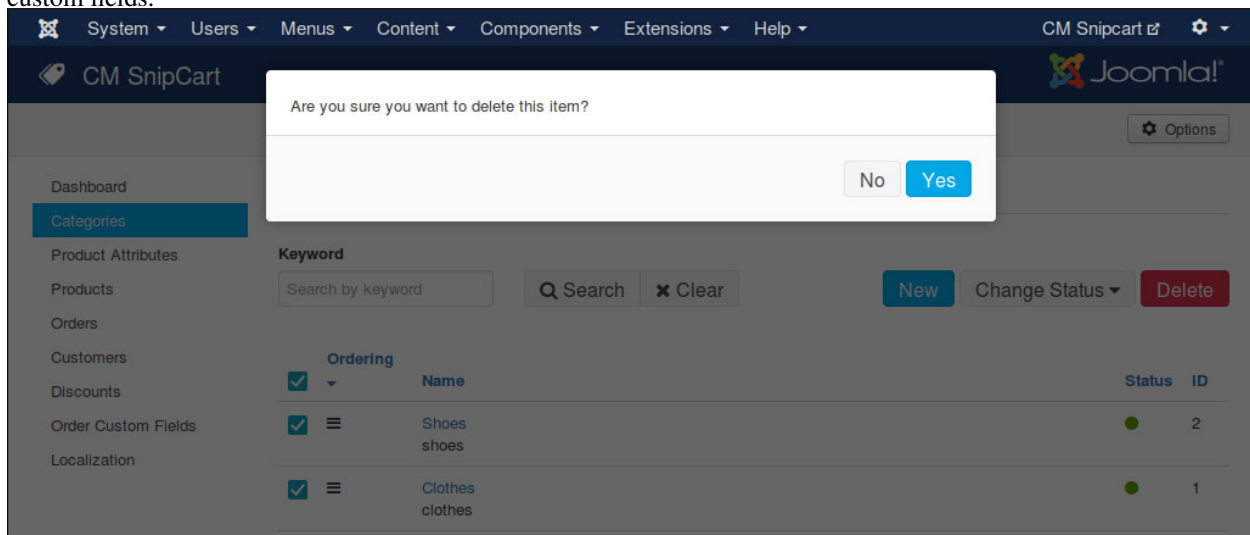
custom fields.

System ▾ Users ▾ Menus ▾ Content ▾ Components ▾ Extensions ▾ Help ▾ CM Snipcart

CM SnipCart

Joomla!®

Are you sure you want to delete this item?

No Yes

Options

Dashboard
Categories
Product Attributes
Products
Orders
Customers
Discounts
Order Custom Fields
Localization

Keyword

Search by keyword

Search ✖ Clear

New Change Status ▾ Delete

| | Ordering | Name | Status | ID |
|---|---|---|---|---|
| ✓ | ≡ | Shoes shoes | ● | 2 |
| ✓ | ≡ | Clothes clothes | ● | 1 |